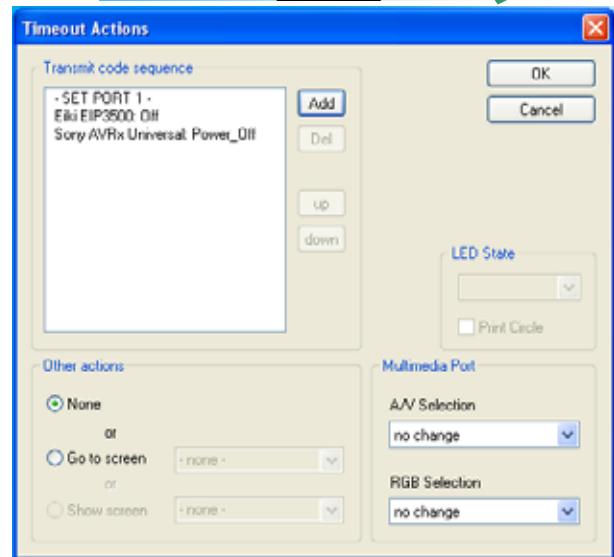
Timeout Actions

Transmit code sequence

- SET PORT 1 -
Eiki EIP3500: Off
Sony AVRx Universal: Power_Off

Add
Del
up
down

OK
Cancel

LED State
Print Circle

Other actions
None
or
Go to screen - none -
or
Show screen - none -

Multimedia Port
A/V Selection
no change
RGB Selection
no change